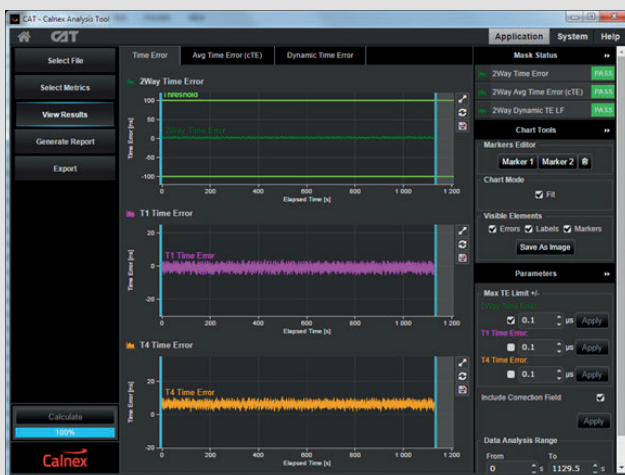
CAT - Calnex Analysis Tool

CAT

Application System Help

Select File

Select Metrics

View Results

Generate Report

Export

Time Error Avg Time Error (cTE) Dynamic Time Error

2Way Time Error

Threshold

2Way Time Error

Time Error [ns]

100
50
0
-50
-100

0 200 400 600 800 1 000 1 200

Elapsed Time [s]

T1 Time Error

T1 Time Error

Time Error [ns]

20
0
-20

0 200 400 600 800 1 000 1 200

Elapsed Time [s]

T4 Time Error

T4 Time Error

Time Error [ns]

20
0
-20

0 200 400 600 800 1 000 1 200

Elapsed Time [s]

Calculate

100%

Calnex

Mask Status

2Way Time Error PASS

2Way Avg Time Error (cTE) PASS

2Way Dynamic TE LF PASS

Chart Tools

Markers Editor

Marker 1 Marker 2

Chart Mode

Fit

Visible Elements

Errors Labels Markers

Save As Image

Parameters

Max TE Limit +/-

2Way Time Error

0.1 μs Apply

T1 Time Error

0.1 μs Apply

T4 Time Error

0.1 μs Apply

Include Correction Field

Apply

Data Analysis Range

From To

0 s 1129.5 s